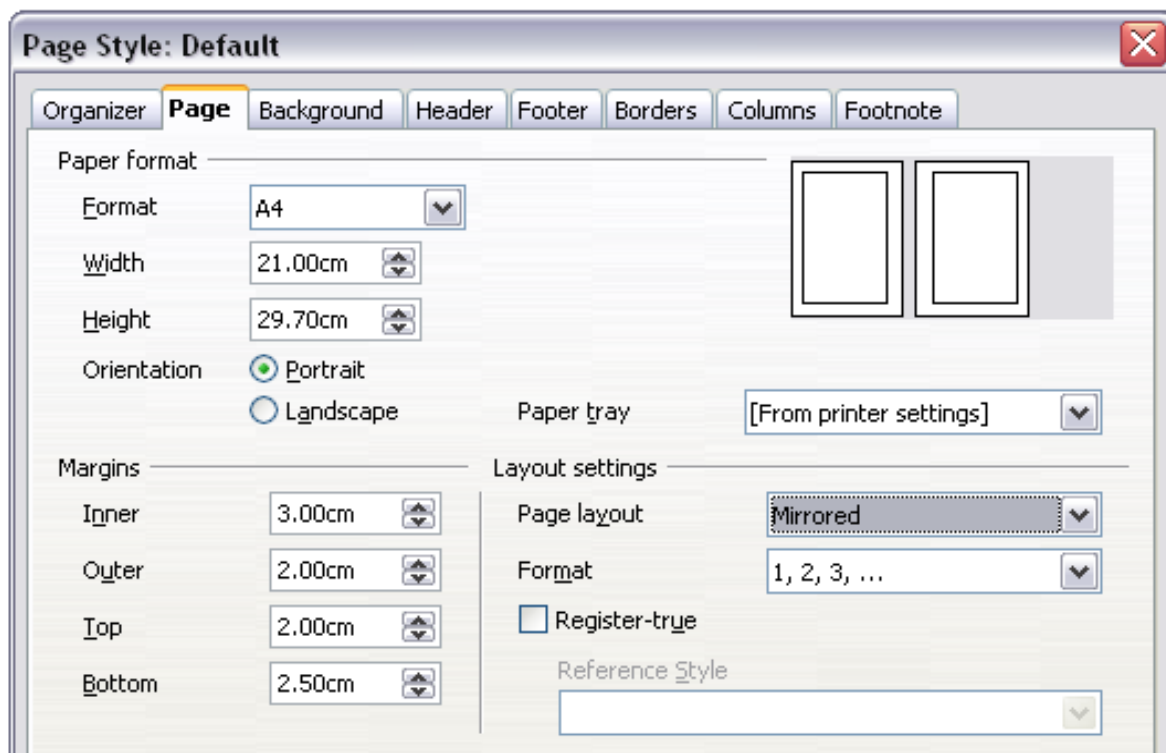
Page Style: Default

Organizer | Page | Background | Header | Footer | Borders | Columns | Footnote

Paper format

Format A4

Width 21.00cm

Height 29.70cm

Orientation Portrait

Landscape

Paper tray [From printer settings]

Margins

Inner 3.00cm

Outer 2.00cm

Top 2.00cm

Bottom 2.50cm

Layout settings

Page layout Mirrored

Format 1, 2, 3, ...

Register-true

Reference Style